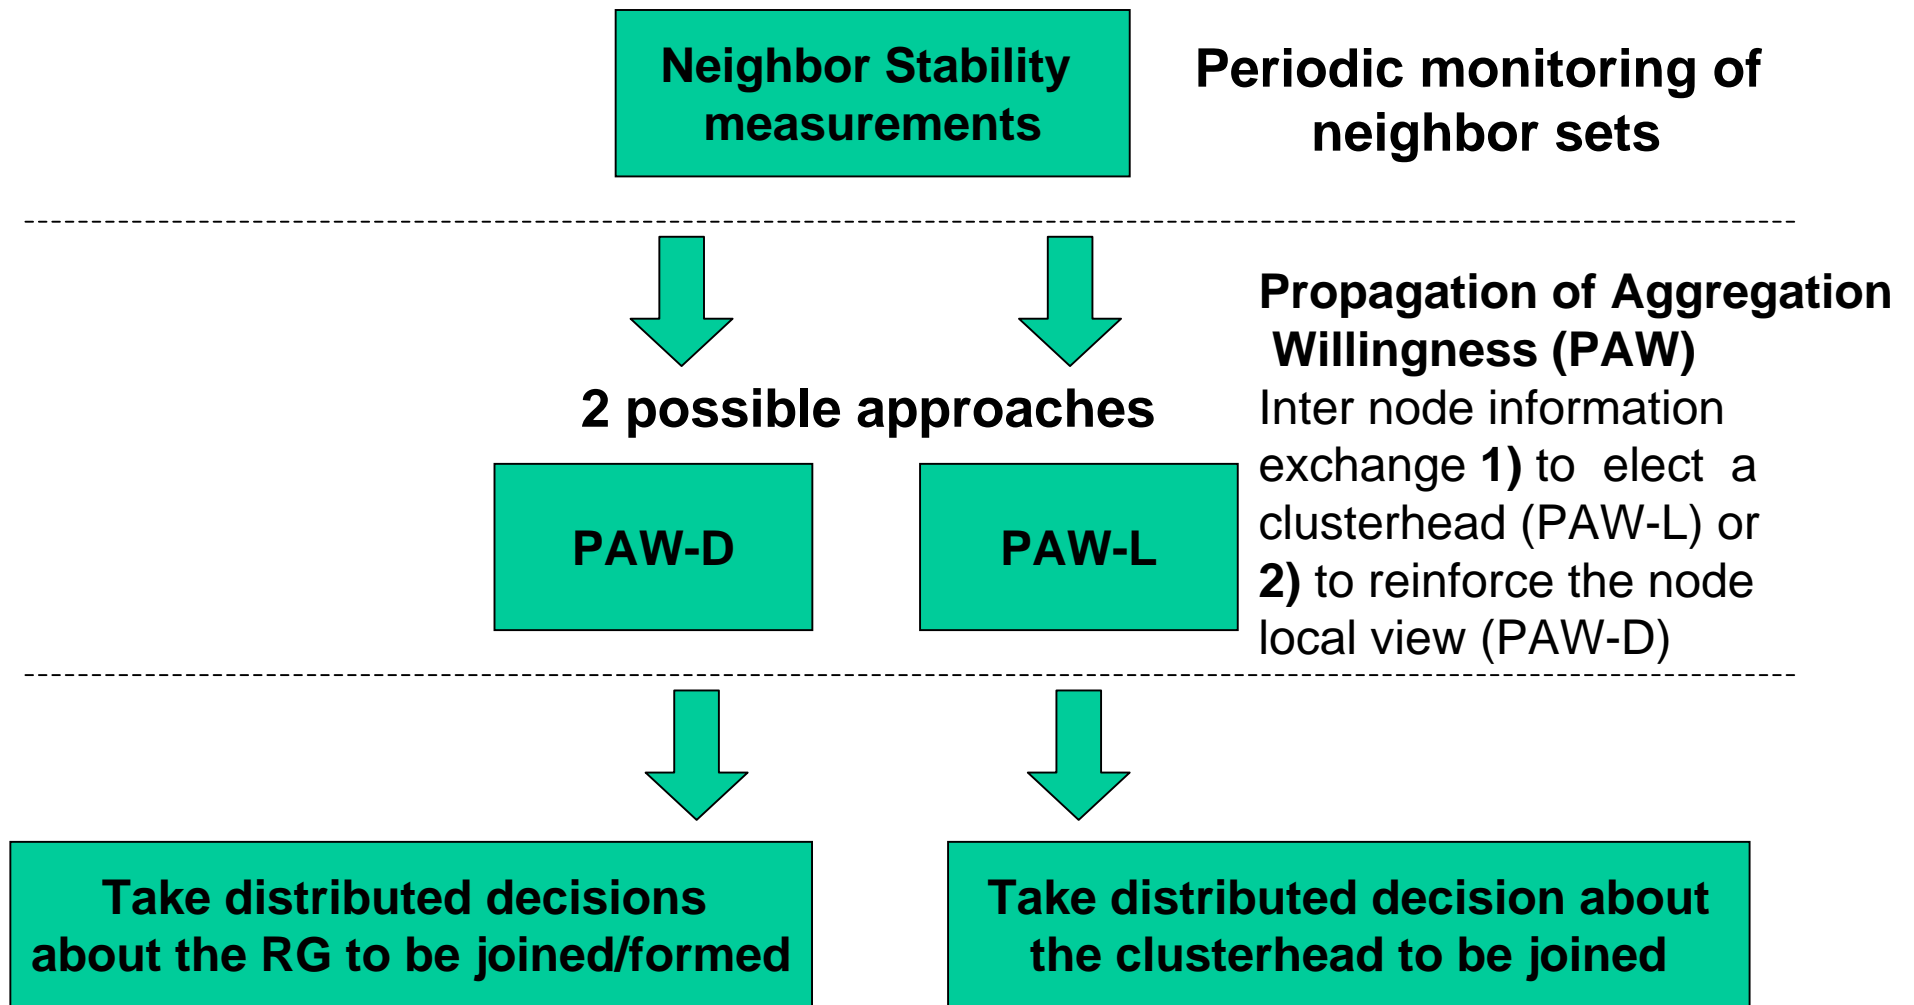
Neighbor Stability measurements

Periodic monitoring of neighbor sets

Propagation of Aggregation Willingness (PAW)
Inter node information exchange **1)** to elect a clusterhead (PAW-L) or **2)** to reinforce the node local view (PAW-D)

2 possible approaches

PAW-D

PAW-L

Take distributed decisions about the RG to be joined/formed

Take distributed decision about the clusterhead to be joined